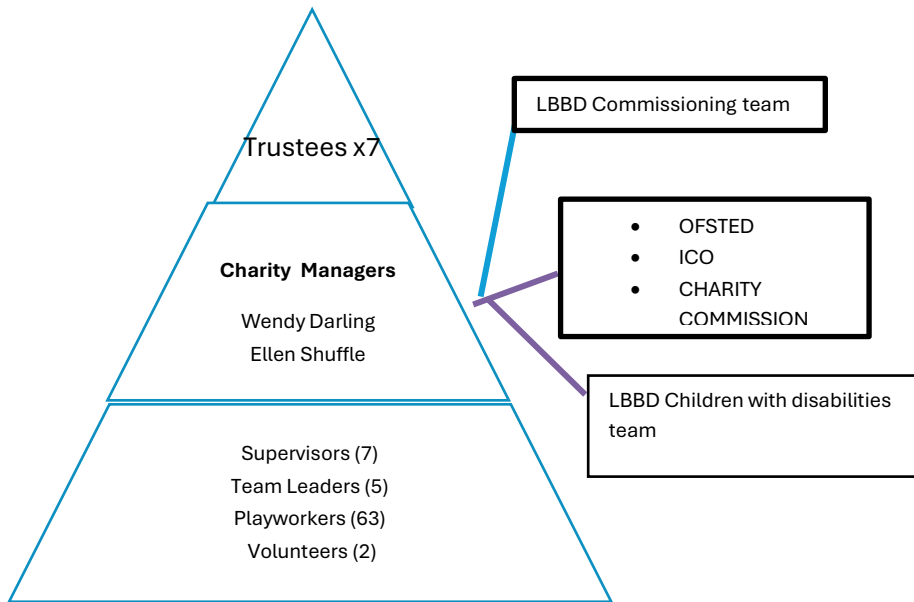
Trustees x7

**Charity Managers**

Wendy Darling
Ellen Shuffle

Supervisors (7)
Team Leaders (5)
Playworkers (63)
Volunteers (2)

LBBD Commissioning team

- OFSTED
- ICO
- CHARITY COMMISSION

LBBD Children with disabilities team